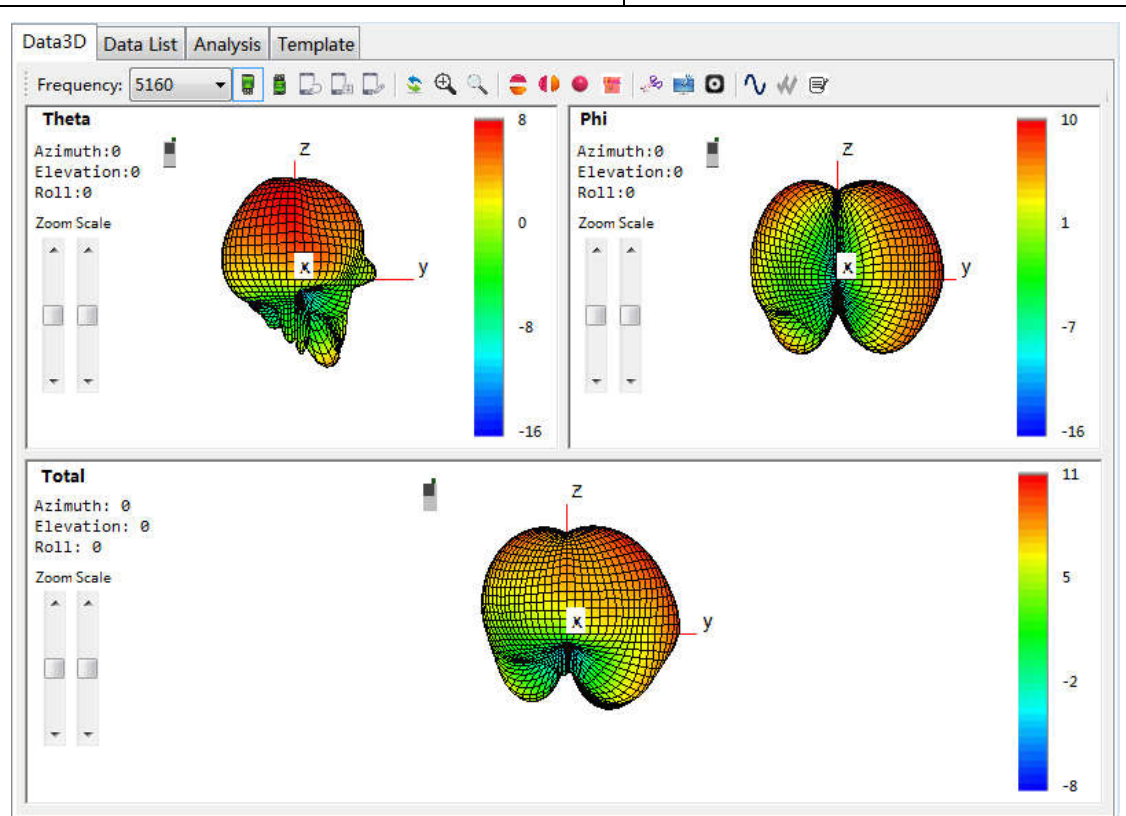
Data3D | Data List | Analysis | Template

Frequency: 5160

Theta
Azimuth:0
Elevation:0
Roll:0
Zoom Scale
z
x
y
8
0
-8
-16

Phi
Azimuth:0
Elevation:0
Roll:0
Zoom Scale
z
x
y
10
1
-7
-16

Total
Azimuth: 0
Elevation: 0
Roll: 0
Zoom Scale
z
x
y
11
5
-2
-8